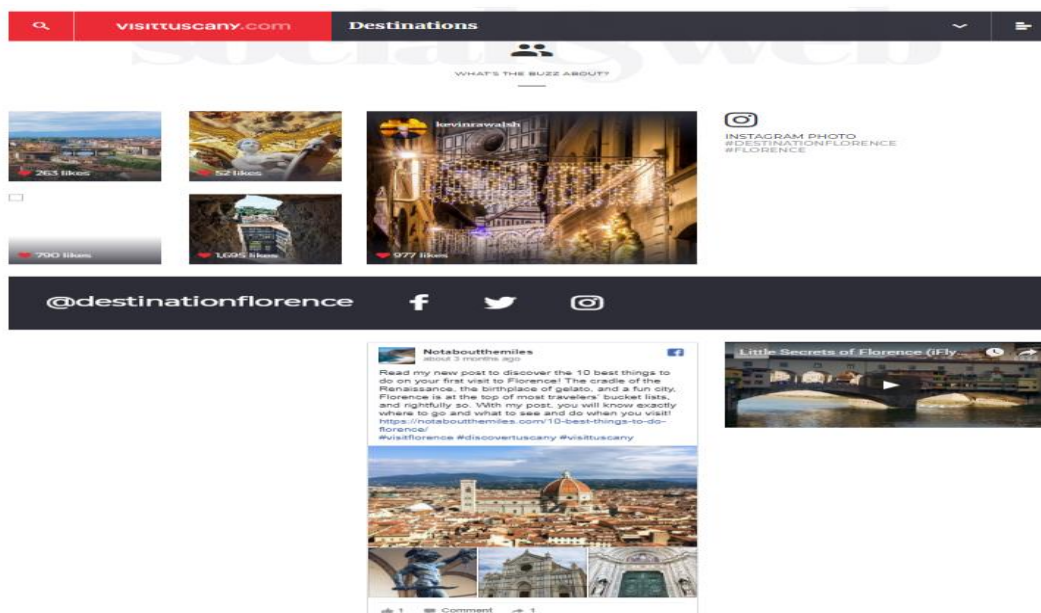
visittuscany.com

Destinations

social web

WHAT'S THE BUZZ ABOUT?

263 likes

52 likes

kevinrawalsh

790 likes

1,695 likes

977 likes

INSTAGRAM PHOTO
#DESTINATIONFLORENCE
#FLORENCE

@destinationflorence

Notabout themiles
about 3 months ago

Read my new post to discover the 10 best things to do on your first visit to Florence! The cradle of the Renaissance, the birthplace of gelato, and a fun city, Florence is at the top of most travelers' bucket lists, and rightfully so. With my post, you will know exactly where to go and what to see and do when you visit! https://notaboutthemiles.com/10-best-things-to-do-florence/ #visitflorence #discovertuscany #visittuscany

1 Comment 1

Little Secrets of Florence (iFly